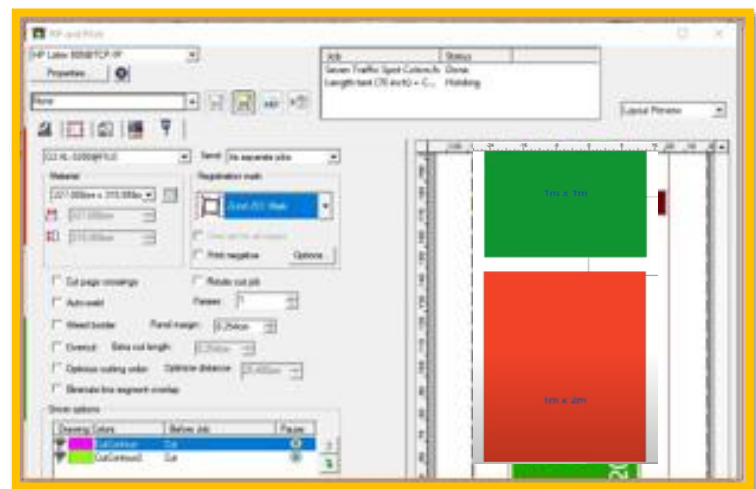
RIP and Print

HP Latex 800W/TCP-IP

Properties

None

| Job | Status |
|---|---|
| Seven Traffic Spot Colors.fs | Done |
| Length test (70 inch) = C... | Holding |

Layout Preview

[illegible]

Send: As separate jobs

Material

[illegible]

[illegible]

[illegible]

Registration mark

Zund ZCC Mark

Use same for all copies

Print negative

Options

Cut page crossings

Rotate cut job

Auto-weld

Passes: 1

Weed border

Panel margin: 0.254cm

Overcut

Extra cut length: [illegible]

Optimize cutting order

Optimize distance: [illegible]

Eliminate line segment overlap

Driver options

| Drawing | Colors | Before Job | Pause |
|---|---|---|---|
| | CutContour | Cut | |
| | CutContour2 | Cut | |

1m x 1m

1m x 2m